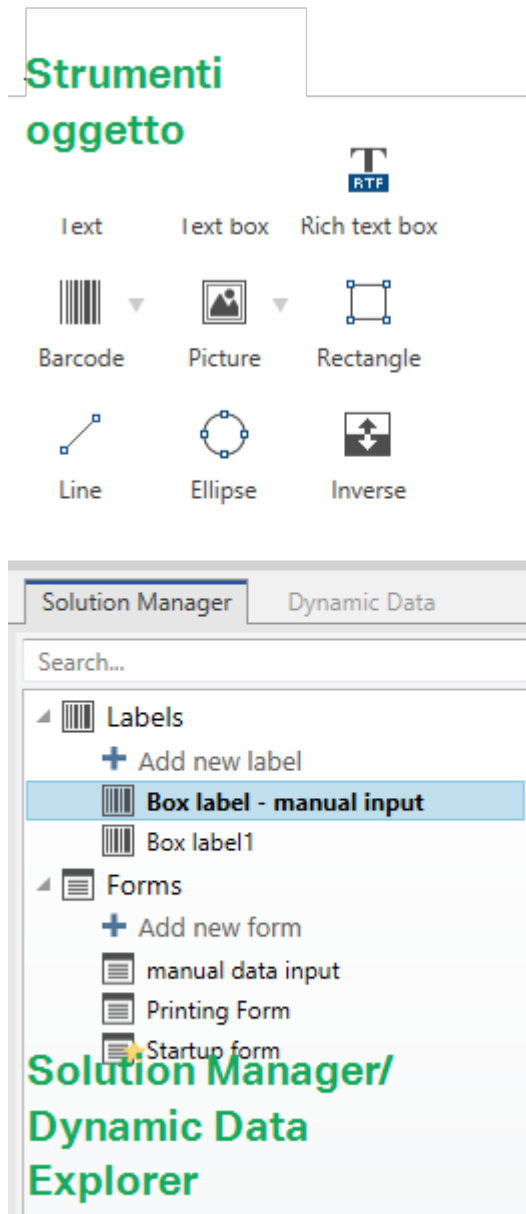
Strumenti oggetto

RTF

Text Text box Rich text box

Barcode Picture Rectangle

Line Ellipse Inverse

Solution Manager Dynamic Data

Search...

Labels
Add new label
Box label - manual input
Box label1
Forms
Add new form
manual data input
Printing Form
Startup form

Solution Manager/ Dynamic Data Explorer